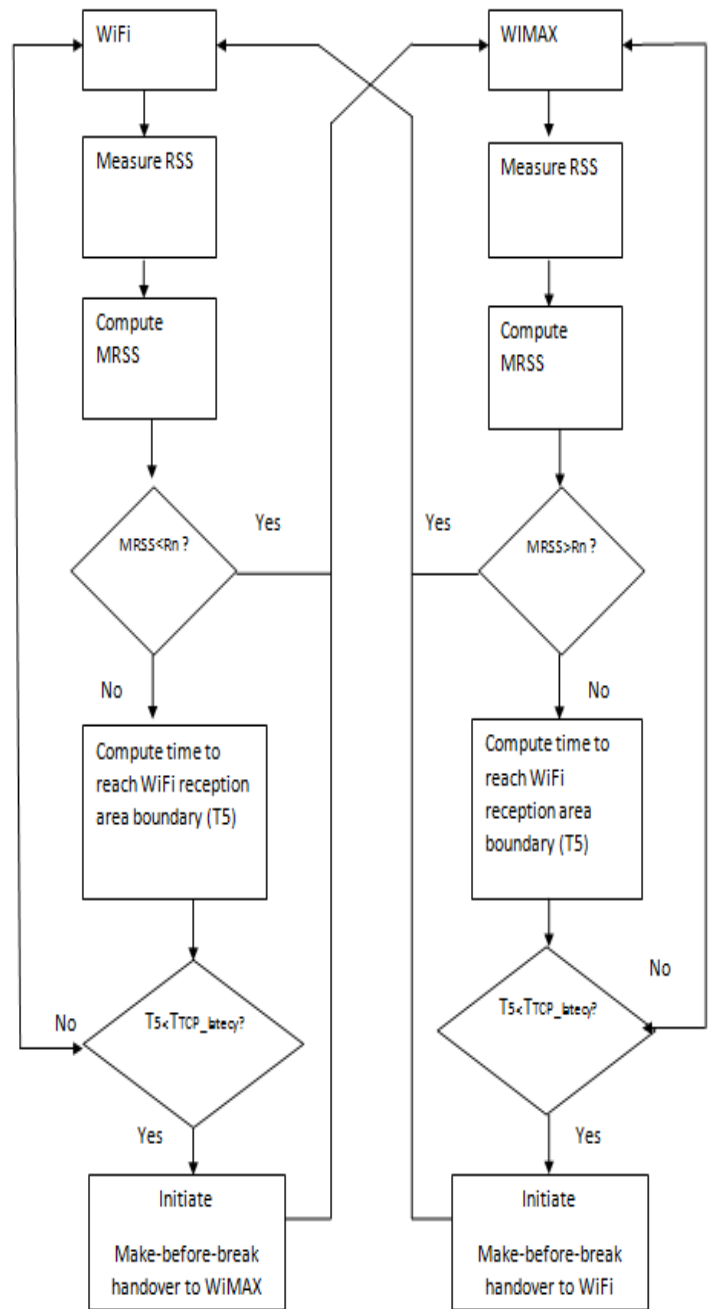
WiFi

Measure RSS

Compute MRSS

MRSS<Rn ?

Yes

No

Compute time to reach WiFi reception area boundary (T5)

No

$T5 < T_{TCP\_latecy}$?

Yes

Initiate Make-before-break handover to WiMAX

WIMAX

Measure RSS

Compute MRSS

Yes

MRSS>Rn ?

No

Compute time to reach WiFi reception area boundary (T5)

No

$T5 < T_{TCP\_latecy}$?

Yes

Initiate Make-before-break handover to WiFi